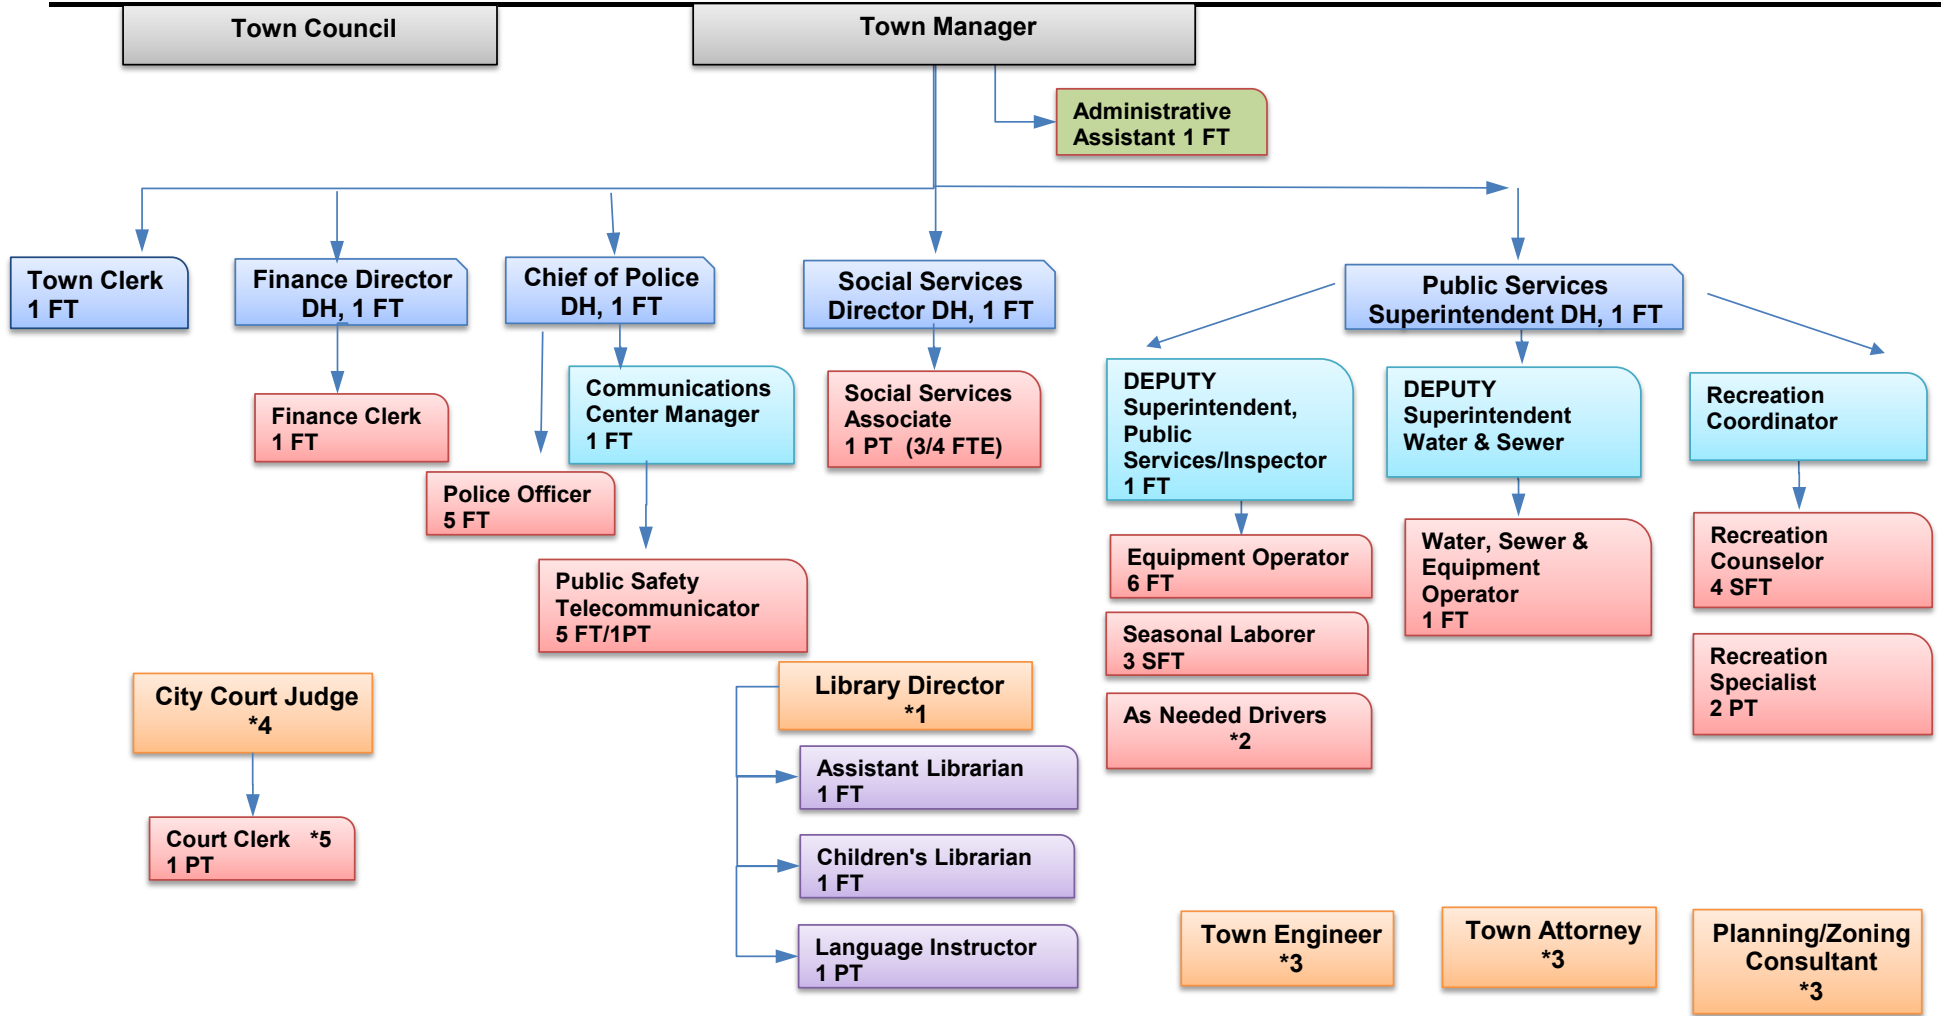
Town Council

Town Manager

Administrative Assistant 1 FT

Town Clerk
1 FT

Finance Director
DH, 1 FT

Finance Clerk
1 FT

Chief of Police
DH, 1 FT

Communications Center Manager
1 FT

Police Officer
5 FT

Public Safety Telecommunicator
5 FT/1PT

Social Services Director DH, 1 FT

Social Services Associate
1 PT (3/4 FTE)

Public Services Superintendent DH, 1 FT

DEPUTY Superintendent, Public Services/Inspector
1 FT

Equipment Operator
6 FT

Seasonal Laborer
3 SFT

As Needed Drivers
*2

DEPUTY Superintendent Water & Sewer

Water, Sewer & Equipment Operator
1 FT

Recreation Coordinator

Recreation Counselor
4 SFT

Recreation Specialist
2 PT

City Court Judge
*4

Court Clerk *5
1 PT

Library Director
*1

Assistant Librarian
1 FT

Children's Librarian
1 FT

Language Instructor
1 PT

Town Engineer
*3

Town Attorney
*3

Planning/Zoning Consultant
*3